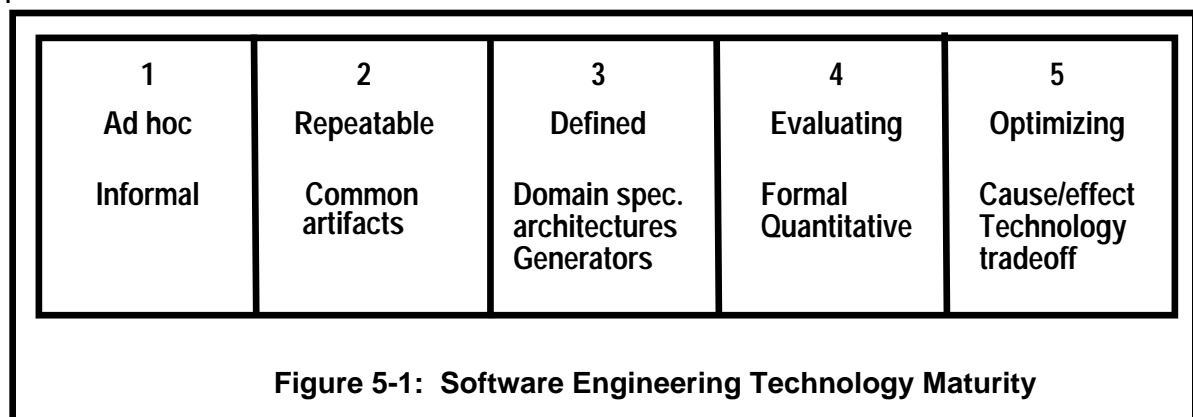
| 1<br>Ad hoc<br>Informal | 2<br>Repeatable<br>Common artifacts | 3<br>Defined<br>Domain spec. architectures Generators | 4<br>Evaluating<br>Formal Quantitative | 5<br>Optimizing<br>Cause/effect Technology tradeoff |
|---|---|---|---|---|

Figure 5-1: Software Engineering Technology Maturity